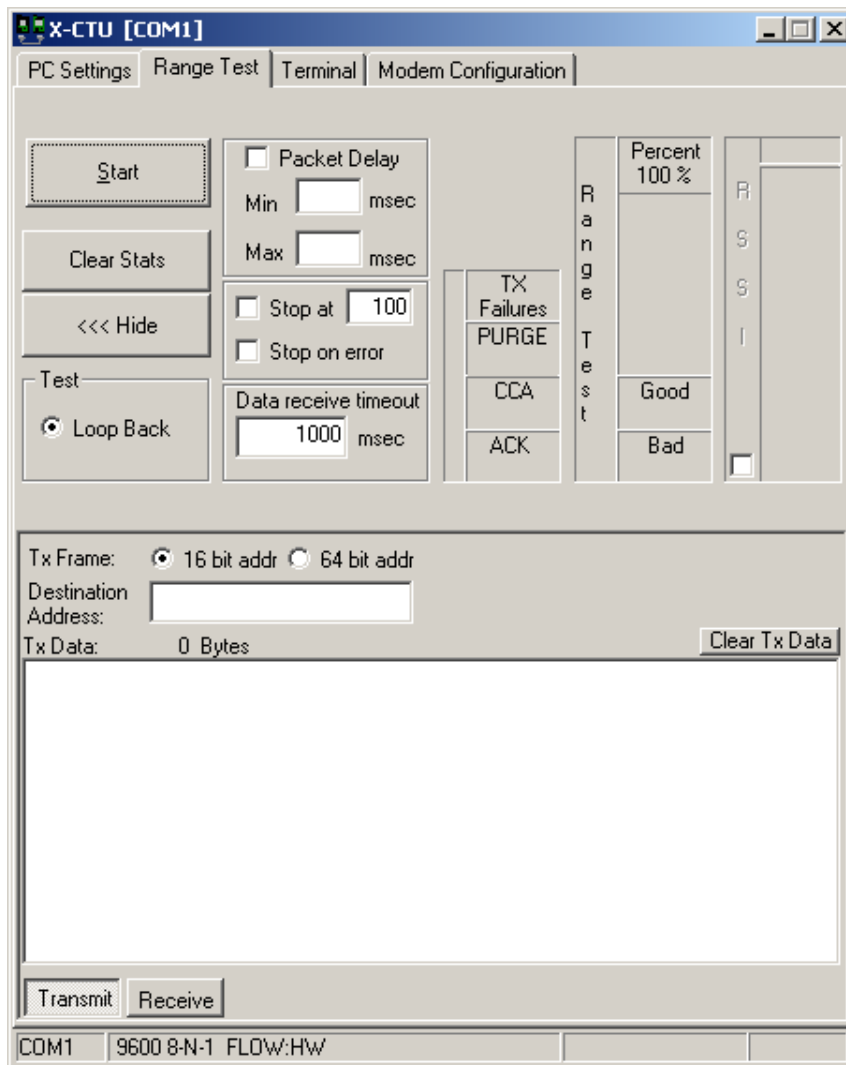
X-CTU [COM1]

PC Settings | Range Test | Terminal | Modem Configuration

Start

Packet Delay
Min msec
Max msec

Clear Stats

<<< Hide

Stop at 100
Stop on error

Test
Loop Back

Data receive timeout
1000 msec

TX Failures
PURGE
CCA
ACK

Range Test

Percent 100 %
Good
Bad

RSSI

Tx Frame: 16 bit addr 64 bit addr
Destination Address:
Tx Data: 0 Bytes
Clear Tx Data

Transmit
Receive

COM1 | 9600 8-N-1 FLOW:HW